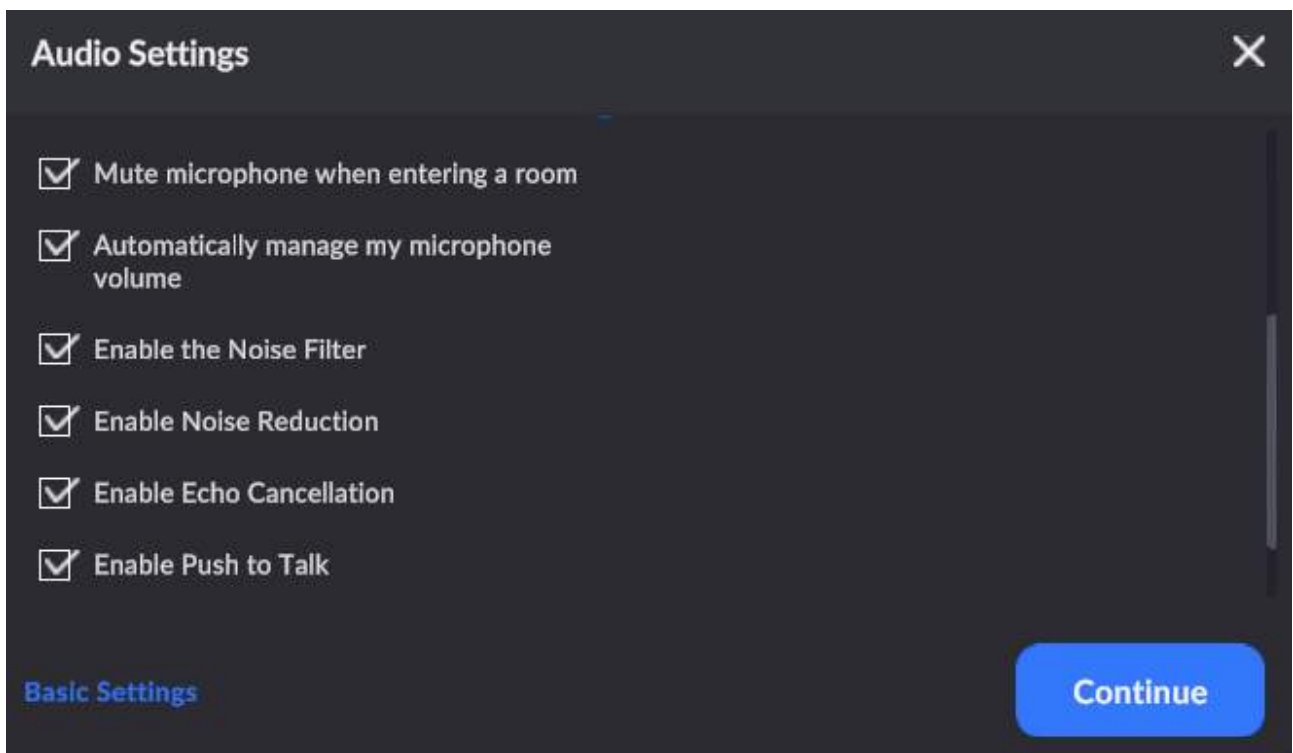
Audio Settings

Mute microphone when entering a room

Automatically manage my microphone volume

Enable the Noise Filter

Enable Noise Reduction

Enable Echo Cancellation

Enable Push to Talk

Basic Settings

Continue